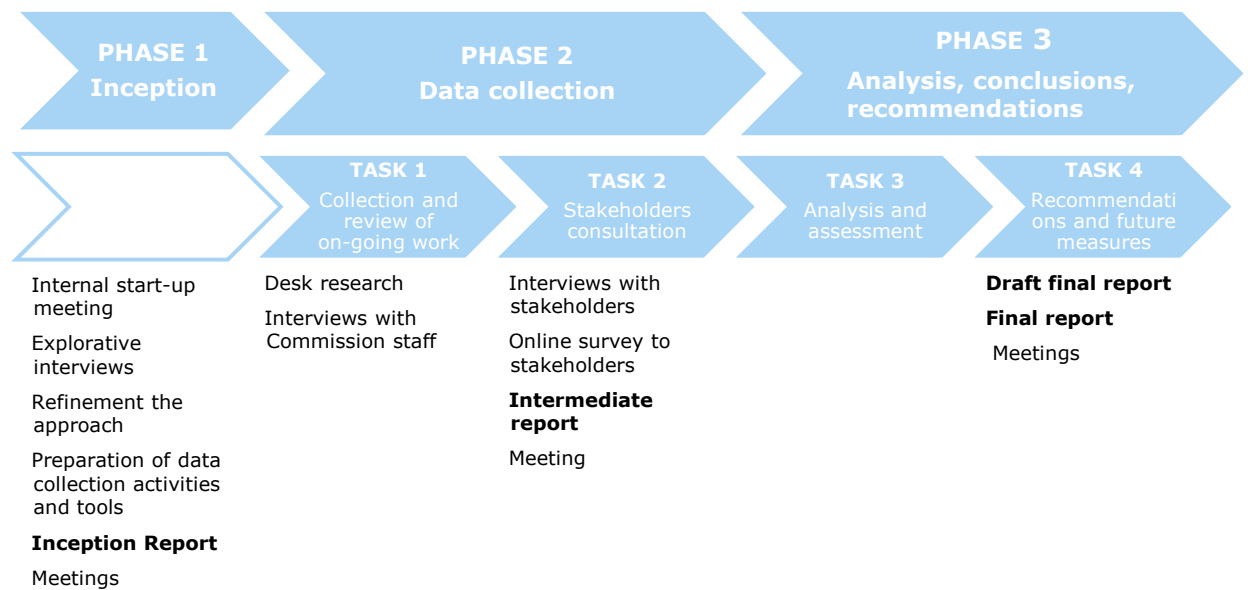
PHASE 1
Inception

PHASE 2
Data collection

PHASE 3
Analysis, conclusions, recommendations

TASK 1
Collection and review of on-going work

TASK 2
Stakeholders consultation

TASK 3
Analysis and assessment

TASK 4
Recommendations and future measures

Internal start-up meeting

Explorative interviews

Refinement the approach

Preparation of data collection activities and tools

**Inception Report**

Meetings

Desk research

Interviews with Commission staff

Interviews with stakeholders

Online survey to stakeholders

**Intermediate report**

Meeting

**Draft final report**

**Final report**

Meetings